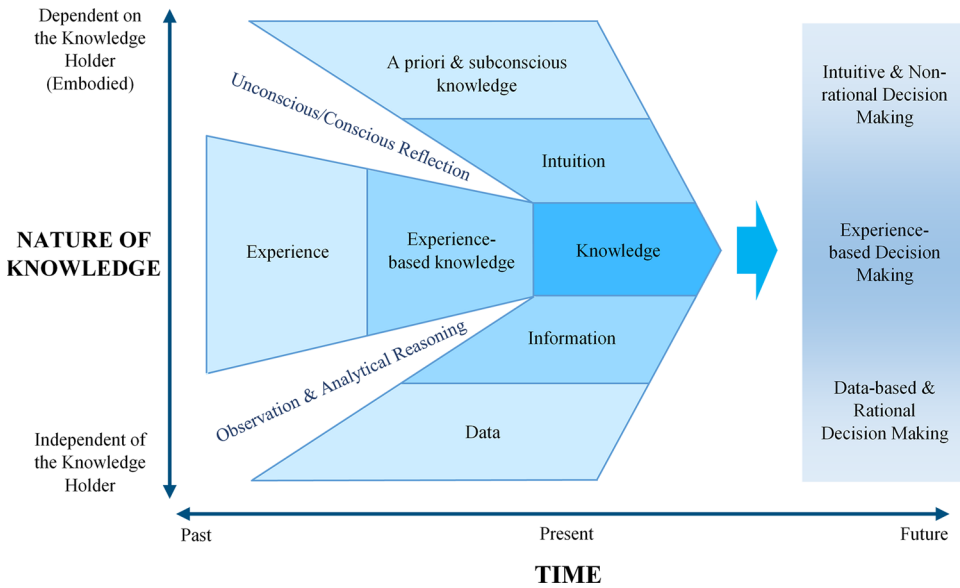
Dependent on the Knowledge Holder (Embodied)

NATURE OF KNOWLEDGE

Independent of the Knowledge Holder

A priori & subconscious knowledge

Unconscious/Conscious Reflection

Intuition

Experience

Experience-based knowledge

Knowledge

Observation & Analytical Reasoning

Information

Data

Intuitive & Non-rational Decision Making

Experience-based Decision Making

Data-based & Rational Decision Making

Past

Present

Future

TIME